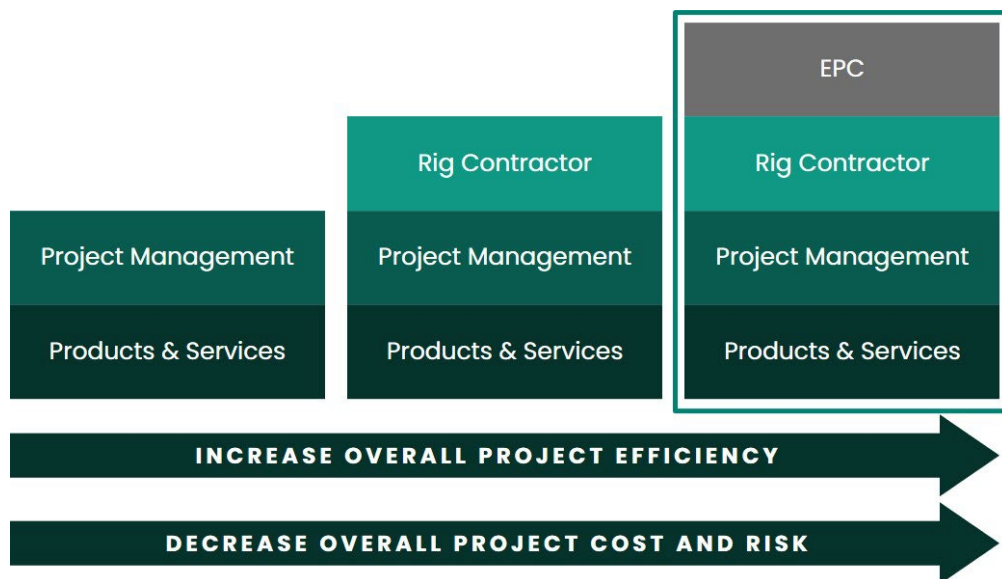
EPC

Rig Contractor

Rig Contractor

Project Management

Project Management

Project Management

Products & Services

Products & Services

Products & Services

INCREASE OVERALL PROJECT EFFICIENCY

DECREASE OVERALL PROJECT COST AND RISK